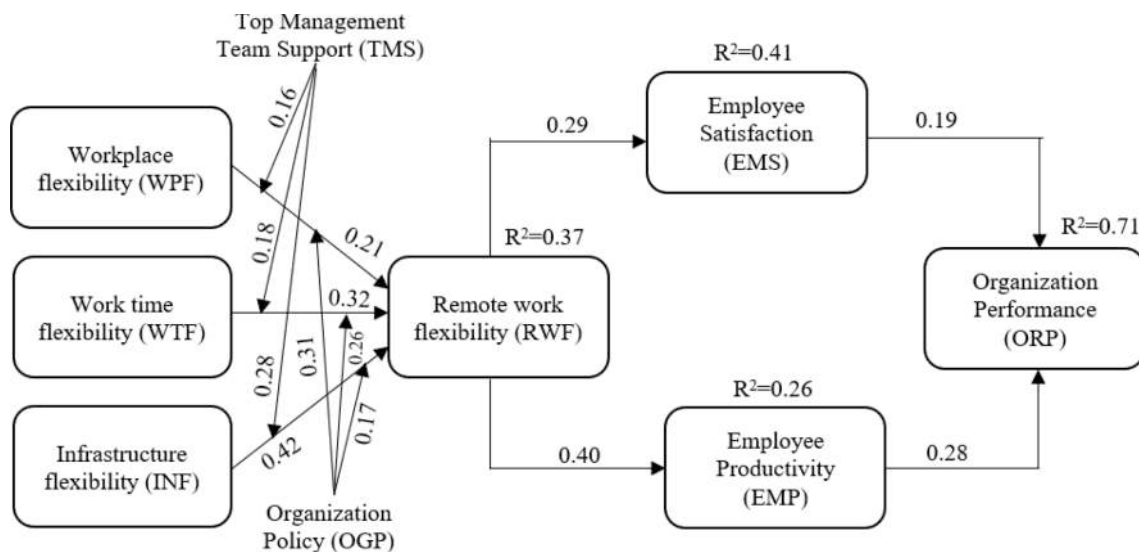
Top Management Team Support (TMS)

0.16

Workplace flexibility (WPF)

0.18

0.21

Work time flexibility (WTF)

0.32

0.28

0.31

0.26

Infrastructure flexibility (INF)

0.42

0.17

Organization Policy (OGP)

$R^2$=0.37

Remote work flexibility (RWF)

0.29

$R^2$=0.41

Employee Satisfaction (EMS)

0.19

$R^2$=0.71

Organization Performance (ORP)

0.40

$R^2$=0.26

Employee Productivity (EMP)

0.28